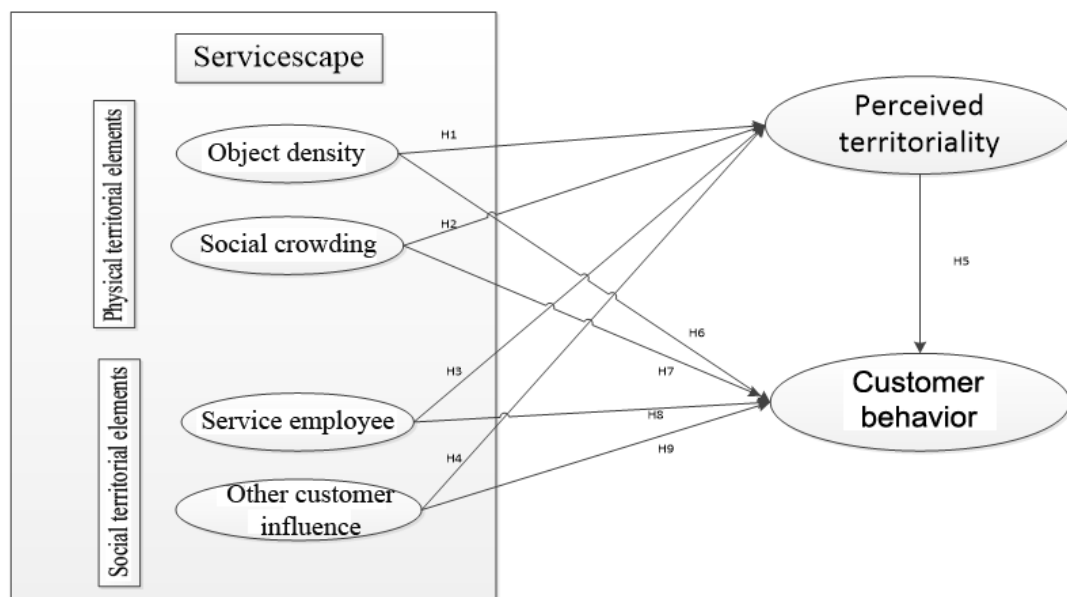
Servicescape

Physical territorial elements

Object density

Social crowding

Social territorial elements

Service employee

Other customer influence

H1

H2

H3

H4

Perceived territoriality

H5

H6

H7

H8

H9

Customer behavior